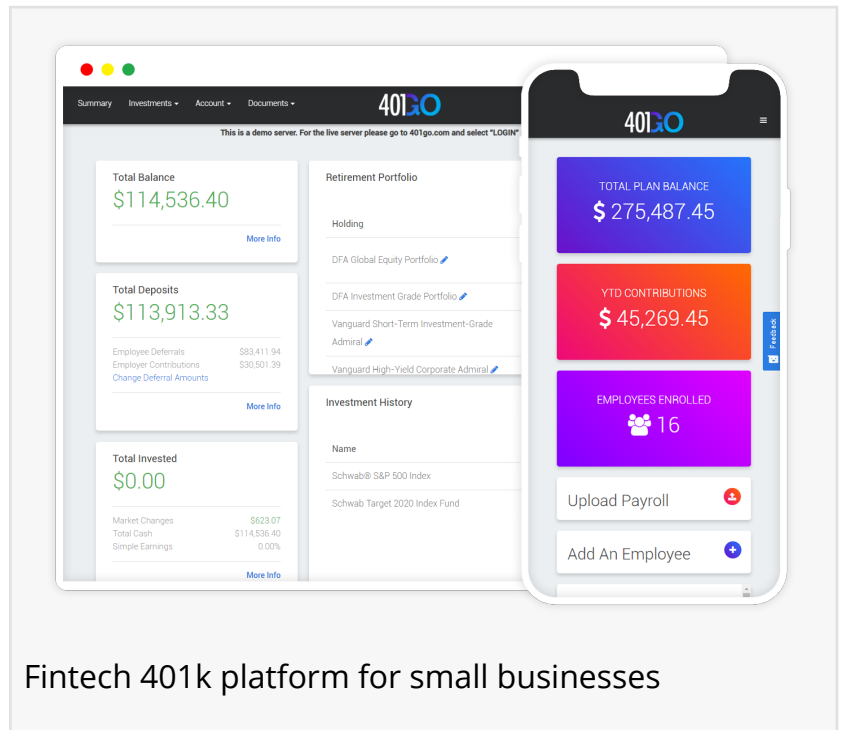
Summary Investments ▾ Account ▾ Documents ▾

401GO

This is a demo server. For the live server please go to 401go.com and select "LOGIN"

Total Balance
$114,536.40
More Info

Total Deposits
$113,913.33
Employee Deferrals $83,411.94
Employer Contributions $30,501.39
Change Deferral Amounts
More Info

Total Invested
$0.00
Market Changes $623.07
Total Cash $114,536.40
Simple Earnings 0.00%
More Info

Retirement Portfolio

Holding
DFA Global Equity Portfolio
DFA Investment Grade Portfolio
Vanguard Short-Term Investment-Grade Admiral
Vanguard High-Yield Corporate Admiral

Investment History

Name
Schwab® S&P 500 Index
Schwab Target 2020 Index Fund

401GO

TOTAL PLAN BALANCE
$ 275,487.45

YTD CONTRIBUTIONS
$ 45,269.45

EMPLOYEES ENROLLED
16

Upload Payroll

Add An Employee

Feedback

Fintech 401k platform for small businesses